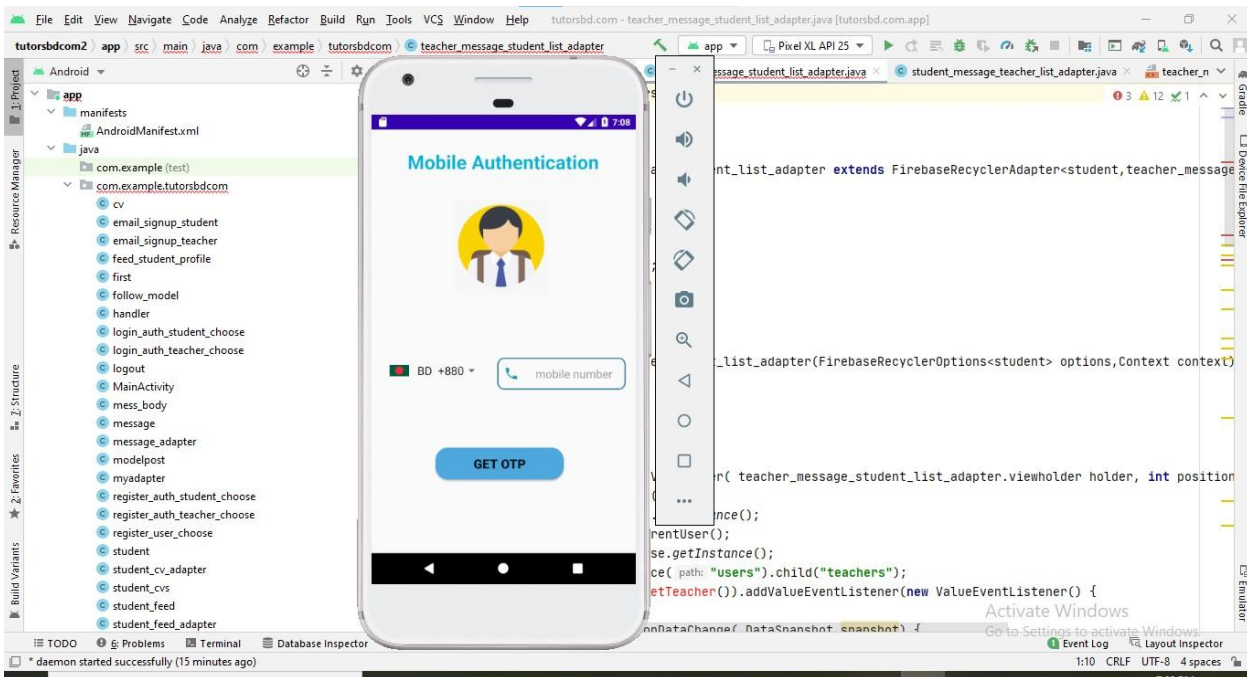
File Edit View Navigate Code Analyze Refactor Build Run Tools VCS Window Help tutorsbd.com - teacher_message_student_list_adapter.java [tutorsbd.com.app]

tutorsbdcom2 app src main java com example tutorsbdcom teacher_message_student_list_adapter

app Pixel XL API 25

ssage_student_list_adapter.java student_message_teacher_list_adapter.java teacher_n

3 12 1

1: Project Resource Manager 7: Structure 2: Favorites Build Variants

Android

app
manifests
AndroidManifest.xml
java
com.example (test)
com.example.tutorsbdcom
cv
email_signup_student
email_signup_teacher
feed_student_profile
first
follow_model
handler
login_auth_student_choose
login_auth_teacher_choose
logout
MainActivity
mess_body
message
message_adapter
modelpost
myadapter
register_auth_student_choose
register_auth_teacher_choose
register_user_choose
student
student_cv_adapter
student_cvs
student_feed
student_feed_adapter

7:08

Mobile Authentication

BD +880 mobile number

GET OTP

nt_list_adapter extends FirebaseRecyclerAdapter<student,teacher_message

_list_adapter(FirebaseRecyclerOptions<student> options,Context context)

r( teacher_message_student_list_adapter.viewholder holder, int position
nce();
rentUser();
se.getInstance();
ce( path: "users").child("teachers");
etTeacher()).addValueEventListener(new ValueEventListener() {
onDataChange( DataSnapshot snapshot) {

Activate Windows
Go to Settings to activate Windows.

Gradle Device File Explorer Emulator

TODO 6: Problems Terminal Database Inspector Event Log Layout Inspector

* daemon started successfully (15 minutes ago) 1:10 CRLF UTF-8 4 spaces